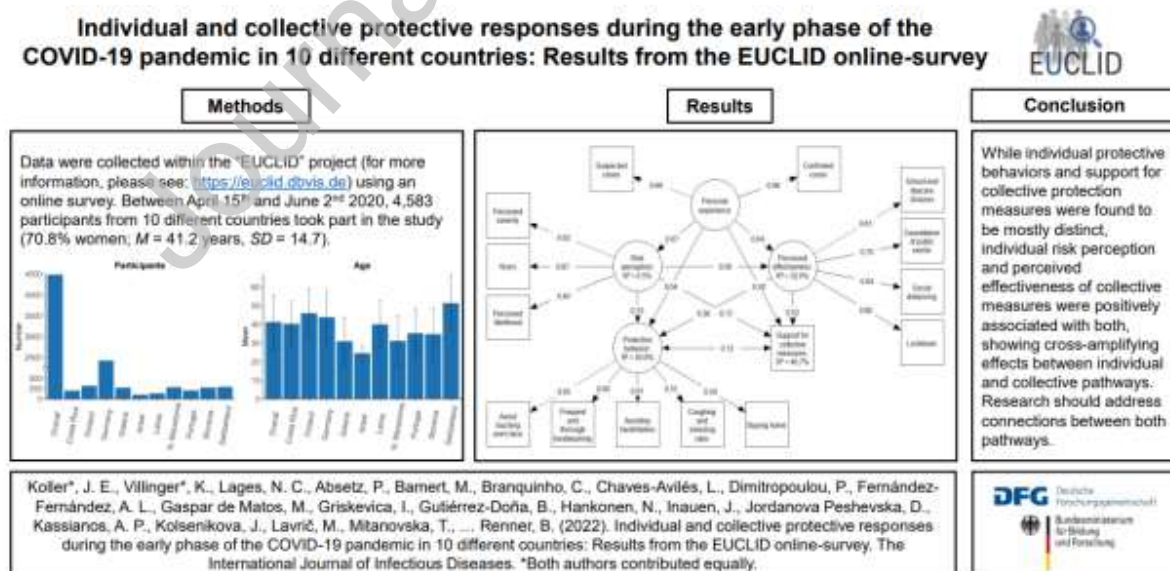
Individual and collective protective responses during the early phase of the COVID-19 pandemic in 10 different countries: Results from the EUCLID online-survey

EUCLID

Methods

Data were collected within the "EUCLID" project (for more information, please see: https://euclid.dbvis.de) using an online survey. Between April 15th and June 2nd 2020, 4,583 participants from 10 different countries took part in the study (70.8% women; $M$ = 41.2 years, $SD$ = 14.7).

Participants

Age

Results

Suspected cases

Personal experience

Confirmed cases

Perceived severity

Risk perception

Perceived effectiveness

Protective behavior

Support for collective measures

Social distancing

Lockdown

Avoid touching own face

Coughing and sneezing rules

Staying home

Conclusion

While individual protective behaviors and support for collective protection measures were found to be mostly distinct, individual risk perception and perceived effectiveness of collective measures were positively associated with both, showing cross-amplifying effects between individual and collective pathways. Research should address connections between both pathways.

Koller*, J. E., Villinger*, K., Lages, N. C., Absetz, P., Bamert, M., Branquinho, C., Chaves-Avilés, L., Dimitropoulou, P., Fernández-Fernández, A. L., Gaspar de Matos, M., Griskevica, I., Gutiérrez-Doña, B., Hankonen, N., Inauen, J., Jordanova Peshevska, D., Kassianos, A. P., Kolsenikova, J., Lavrič, M., Mitanovska, T., ... Renner, B. (2022). Individual and collective protective responses during the early phase of the COVID-19 pandemic in 10 different countries: Results from the EUCLID online-survey. The International Journal of Infectious Diseases. *Both authors contributed equally.

DFG Deutsche Forschungsgemeinschaft

Bundesministerium für Bildung und Forschung